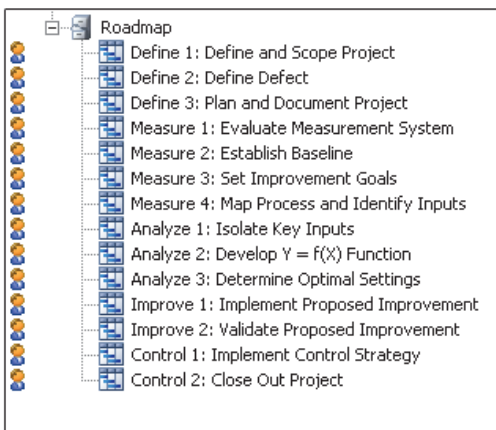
Roadmap
Define 1: Define and Scope Project
Define 2: Define Defect
Define 3: Plan and Document Project
Measure 1: Evaluate Measurement System
Measure 2: Establish Baseline
Measure 3: Set Improvement Goals
Measure 4: Map Process and Identify Inputs
Analyze 1: Isolate Key Inputs
Analyze 2: Develop $Y = f(X)$ Function
Analyze 3: Determine Optimal Settings
Improve 1: Implement Proposed Improvement
Improve 2: Validate Proposed Improvement
Control 1: Implement Control Strategy
Control 2: Close Out Project